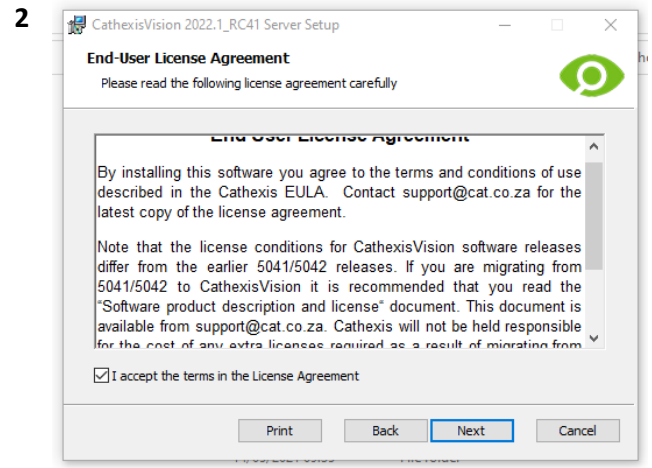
2

CathexisVision 2022.1_RC41 Server Setup

End-User License Agreement

Please read the following license agreement carefully

End User License Agreement

By installing this software you agree to the terms and conditions of use described in the Cathexis EULA. Contact support@cat.co.za for the latest copy of the license agreement.

Note that the license conditions for CathexisVision software releases differ from the earlier 5041/5042 releases. If you are migrating from 5041/5042 to CathexisVision it is recommended that you read the "Software product description and license" document. This document is available from support@cat.co.za. Cathexis will not be held responsible for the cost of any extra licenses required as a result of migrating from

I accept the terms in the License Agreement

Print Back Next Cancel